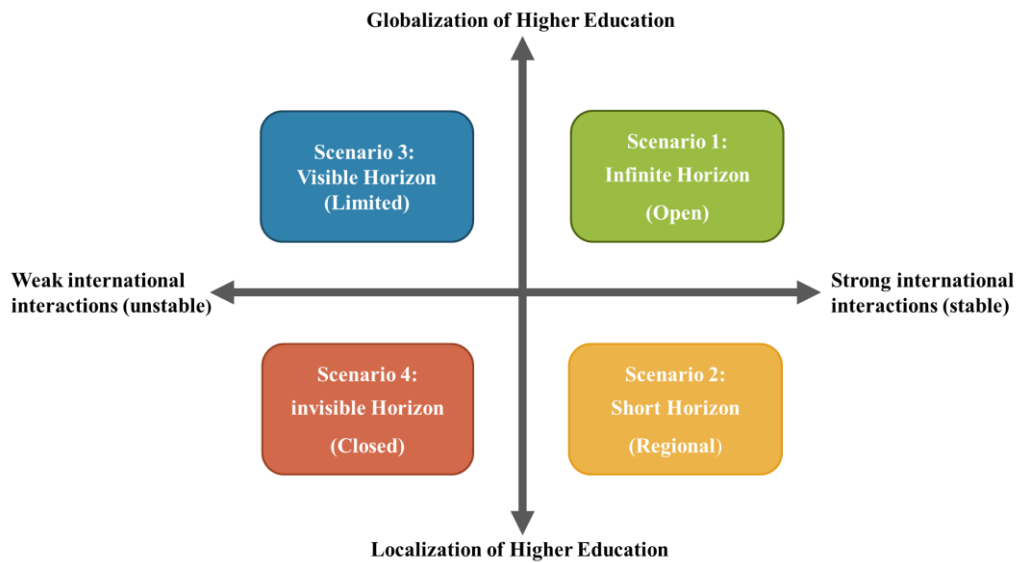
Globalization of Higher Education

Scenario 3:
Visible Horizon
(Limited)

Scenario 1:
Infinite Horizon
(Open)

Weak international interactions (unstable)

Strong international interactions (stable)

Scenario 4:
invisible Horizon
(Closed)

Scenario 2:
Short Horizon
(Regional)

Localization of Higher Education